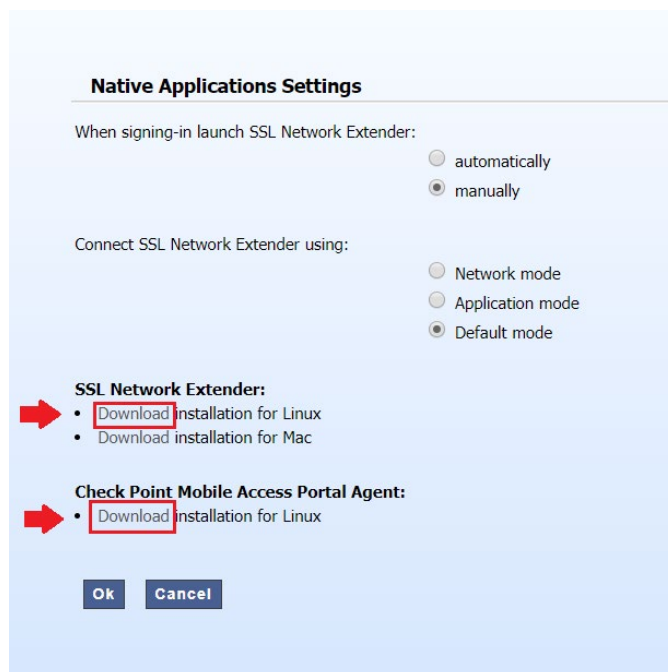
Native Applications Settings

When signing-in launch SSL Network Extender:

automatically

manually

Connect SSL Network Extender using:

Network mode

Application mode

Default mode

SSL Network Extender:

- Download installation for Linux
- Download installation for Mac

Check Point Mobile Access Portal Agent:

- Download installation for Linux

Ok Cancel